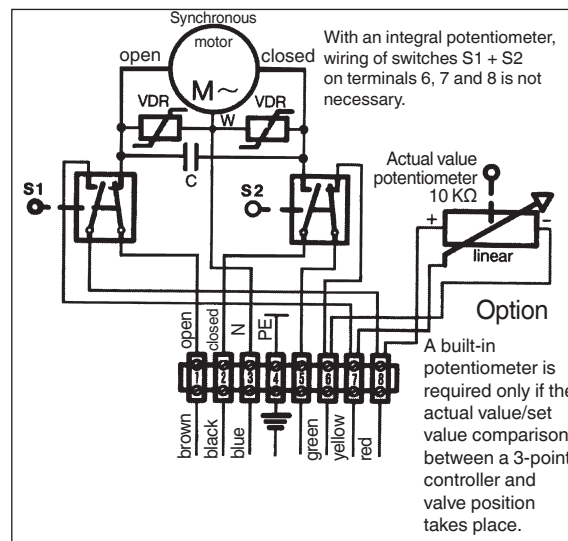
Synchronous motor

open

closed

M~

VDR

VDR

W

C

With an integral potentiometer, wiring of switches S1 + S2 on terminals 6, 7 and 8 is not necessary.

Actual value potentiometer 10 KΩ

+

-

linear

S1

S2

Option

open

closed

N

PE

1 2 3 4 5 6 7 8

brown

black

blue

green

yellow

red

A built-in potentiometer is required only if the actual value/set value comparison between a 3-point controller and valve position takes place.